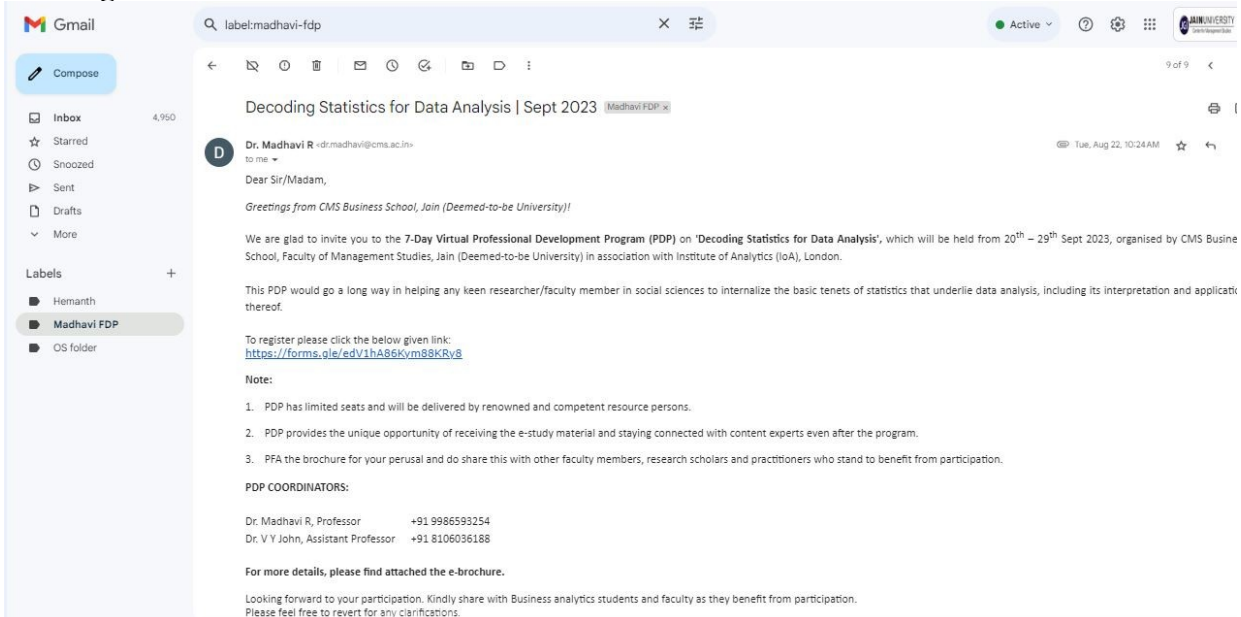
Gmail

label:madhavi-fdp

Active

JAIN UNIVERSITY

Compose

Inbox 4,950
Starred
Snoozed
Sent
Drafts
More

Labels +
Hemanth
Madhavi FDP
OS folder

9 of 9

Decoding Statistics for Data Analysis | Sept 2023 Madhavi FDP ×

Dr. Madhavi R <dr.madhavi@cms.ac.in>
to me

Tue, Aug 22, 10:24 AM

Dear Sir/Madam,

Greetings from CMS Business School, Jain (Deemed-to-be University)!

We are glad to invite you to the 7-Day Virtual Professional Development Program (PDP) on 'Decoding Statistics for Data Analysis', which will be held from 20$^{th}$ – 29$^{th}$ Sept 2023, organised by CMS Busine School, Faculty of Management Studies, Jain (Deemed-to-be University) in association with Institute of Analytics (IoA), London.

This PDP would go a long way in helping any keen researcher/faculty member in social sciences to internalize the basic tenets of statistics that underlie data analysis, including its interpretation and applicati thereof.

To register please click the below given link:
https://forms.gle/edV1hA86Kym88KRy8

Note:

1. PDP has limited seats and will be delivered by renowned and competent resource persons.

2. PDP provides the unique opportunity of receiving the e-study material and staying connected with content experts even after the program.

3. PFA the brochure for your perusal and do share this with other faculty members, research scholars and practitioners who stand to benefit from participation.

PDP COORDINATORS:

Dr. Madhavi R, Professor +91 9986593254
Dr. V Y John, Assistant Professor +91 8106036188

For more details, please find attached the e-brochure.

Looking forward to your participation. Kindly share with Business analytics students and faculty as they benefit from participation.
Please feel free to revert for any clarifications.